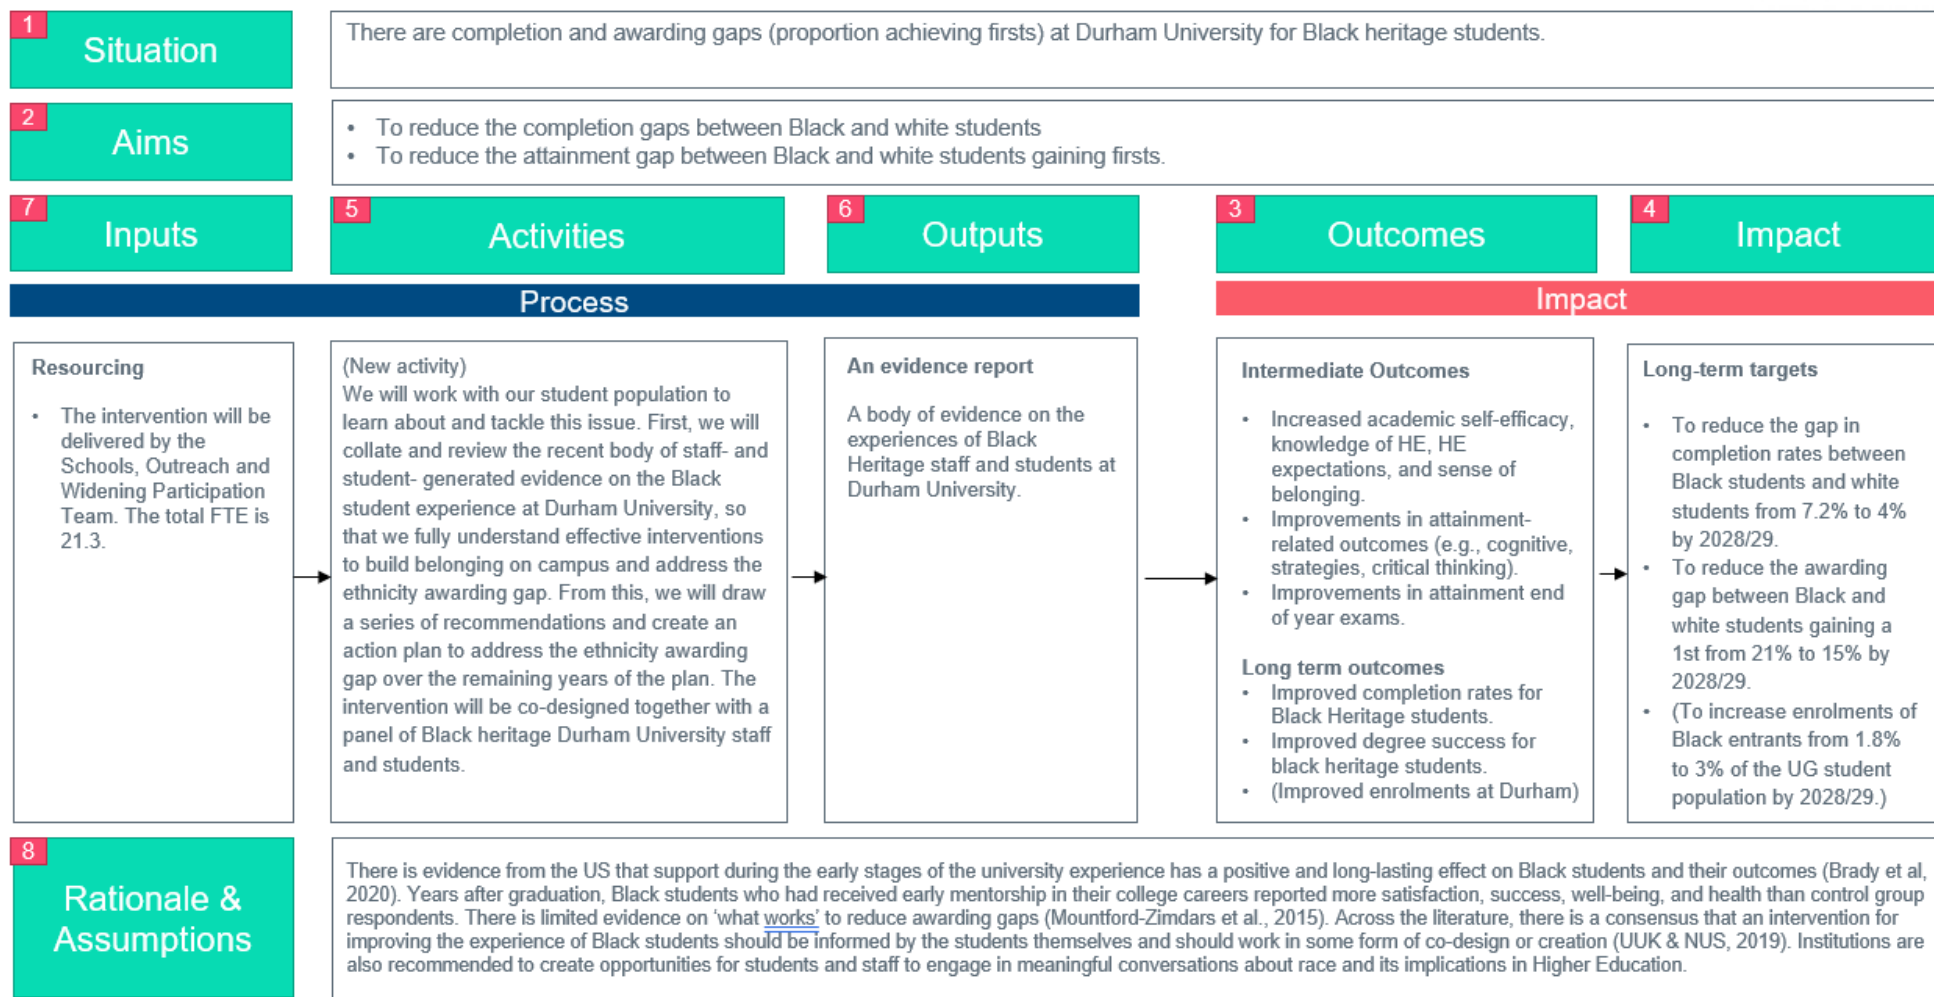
1 Situation

There are completion and awarding gaps (proportion achieving firsts) at Durham University for Black heritage students.

2 Aims

- To reduce the completion gaps between Black and white students
- To reduce the attainment gap between Black and white students gaining firsts.

7 Inputs

5 Activities

6 Outputs

3 Outcomes

4 Impact

Process

Impact

Resourcing

- The intervention will be delivered by the Schools, Outreach and Widening Participation Team. The total FTE is 21.3.

(New activity)
We will work with our student population to learn about and tackle this issue. First, we will collate and review the recent body of staff- and student- generated evidence on the Black student experience at Durham University, so that we fully understand effective interventions to build belonging on campus and address the ethnicity awarding gap. From this, we will draw a series of recommendations and create an action plan to address the ethnicity awarding gap over the remaining years of the plan. The intervention will be co-designed together with a panel of Black heritage Durham University staff and students.

An evidence report

A body of evidence on the experiences of Black Heritage staff and students at Durham University.

Intermediate Outcomes

- Increased academic self-efficacy, knowledge of HE, HE expectations, and sense of belonging.
- Improvements in attainment-related outcomes (e.g., cognitive, strategies, critical thinking).
- Improvements in attainment end of year exams.

Long term outcomes
- Improved completion rates for Black Heritage students.
- Improved degree success for black heritage students.
- (Improved enrolments at Durham)

Long-term targets

- To reduce the gap in completion rates between Black students and white students from 7.2% to 4% by 2028/29.
- To reduce the awarding gap between Black and white students gaining a 1st from 21% to 15% by 2028/29.
- (To increase enrolments of Black entrants from 1.8% to 3% of the UG student population by 2028/29.)

8 Rationale & Assumptions

There is evidence from the US that support during the early stages of the university experience has a positive and long-lasting effect on Black students and their outcomes (Brady et al, 2020). Years after graduation, Black students who had received early mentorship in their college careers reported more satisfaction, success, well-being, and health than control group respondents. There is limited evidence on 'what works' to reduce awarding gaps (Mountford-Zimdars et al., 2015). Across the literature, there is a consensus that an intervention for improving the experience of Black students should be informed by the students themselves and should work in some form of co-design or creation (UUK & NUS, 2019). Institutions are also recommended to create opportunities for students and staff to engage in meaningful conversations about race and its implications in Higher Education.